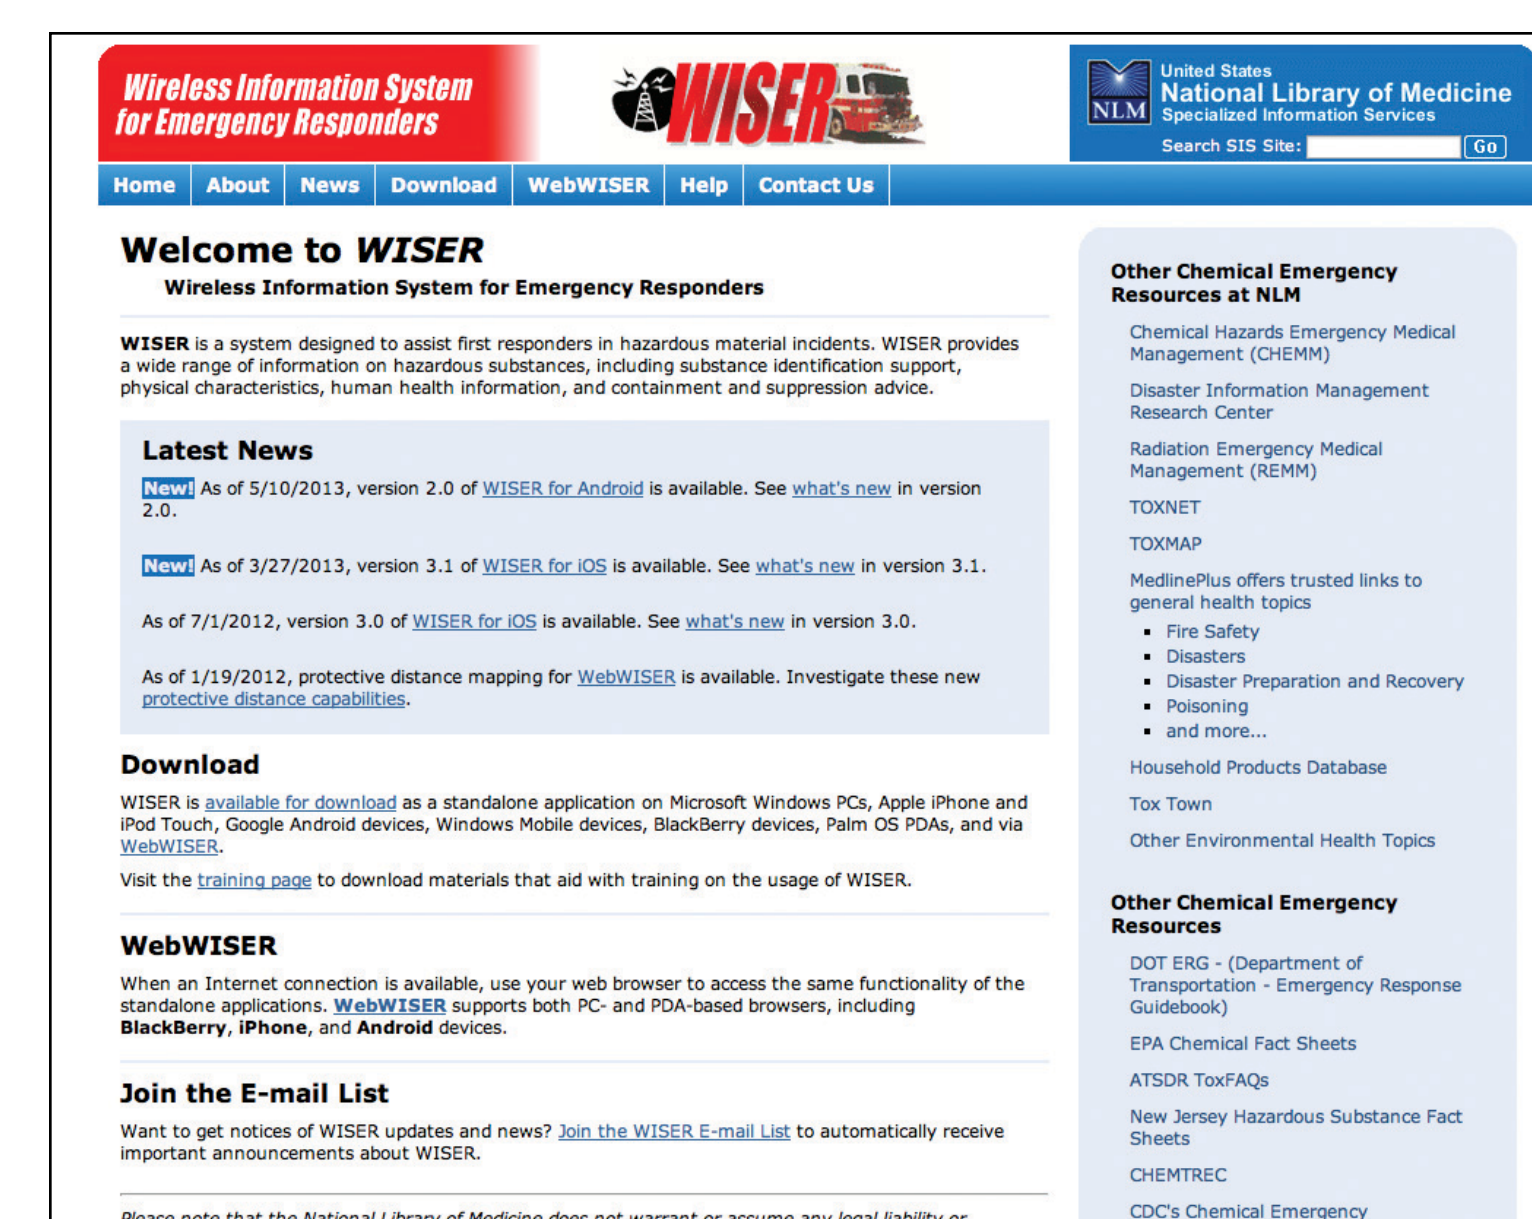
Wireless Information System for Emergency Responders

WISER

NLM United States National Library of Medicine Specialized Information Services

Search SIS Site: Go

Home | About | News | Download | WebWISER | Help | Contact Us

# Welcome to WISER

Wireless Information System for Emergency Responders

WISER is a system designed to assist first responders in hazardous material incidents. WISER provides a wide range of information on hazardous substances, including substance identification support, physical characteristics, human health information, and containment and suppression advice.

## Latest News

New! As of 5/10/2013, version 2.0 of WISER for Android is available. See what's new in version 2.0.

New! As of 3/27/2013, version 3.1 of WISER for iOS is available. See what's new in version 3.1.

As of 7/1/2012, version 3.0 of WISER for iOS is available. See what's new in version 3.0.

As of 1/19/2012, protective distance mapping for WebWISER is available. Investigate these new protective distance capabilities.

## Download

WISER is available for download as a standalone application on Microsoft Windows PCs, Apple iPhone and iPod Touch, Google Android devices, Windows Mobile devices, BlackBerry devices, Palm OS PDAs, and via WebWISER.

Visit the training page to download materials that aid with training on the usage of WISER.

## WebWISER

When an Internet connection is available, use your web browser to access the same functionality of the standalone applications. WebWISER supports both PC- and PDA-based browsers, including BlackBerry, iPhone, and Android devices.

## Join the E-mail List

Want to get notices of WISER updates and news? Join the WISER E-mail List to automatically receive important announcements about WISER.

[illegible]

Other Chemical Emergency Resources at NLM

Chemical Hazards Emergency Medical Management (CHEMM)

Disaster Information Management Research Center

Radiation Emergency Medical Management (REMM)

TOXNET

TOXMAP

MedlinePlus offers trusted links to general health topics
- Fire Safety
- Disasters
- Disaster Preparation and Recovery
- Poisoning
- and more...

Household Products Database

Tox Town

Other Environmental Health Topics

Other Chemical Emergency Resources

DOT ERG - (Department of Transportation - Emergency Response Guidebook)

EPA Chemical Fact Sheets

ATSDR ToxFAQs

New Jersey Hazardous Substance Fact Sheets

CHEMTREC

CDC's Chemical Emergency